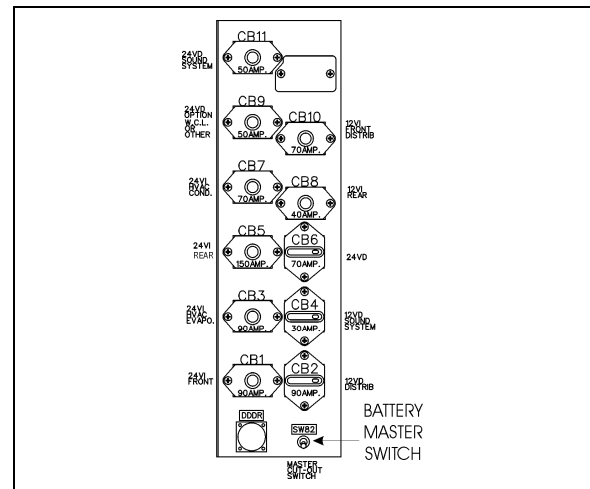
24VD SOUND SYSTEM

CB11

50AMP.

24VD OPTION W.C.L. OR OTHER

CB9

50AMP.

CB10

70AMP.

12VI FRONT DISTRIB

24VI HVAC COND.

CB7

70AMP.

CB8

40AMP.

12VI REAR

24VI REAR

CB5

150AMP.

CB6

70AMP.

24VD

24VI HVAC EVAPO.

CB3

90AMP.

CB4

30AMP.

12VD SOUND SYSTEM

24VI FRONT

CB1

90AMP.

CB2

90AMP.

12VD DISTRIB

DDDR

SW82

BATTERY MASTER SWITCH

MASTER CUT-OUT SWITCH